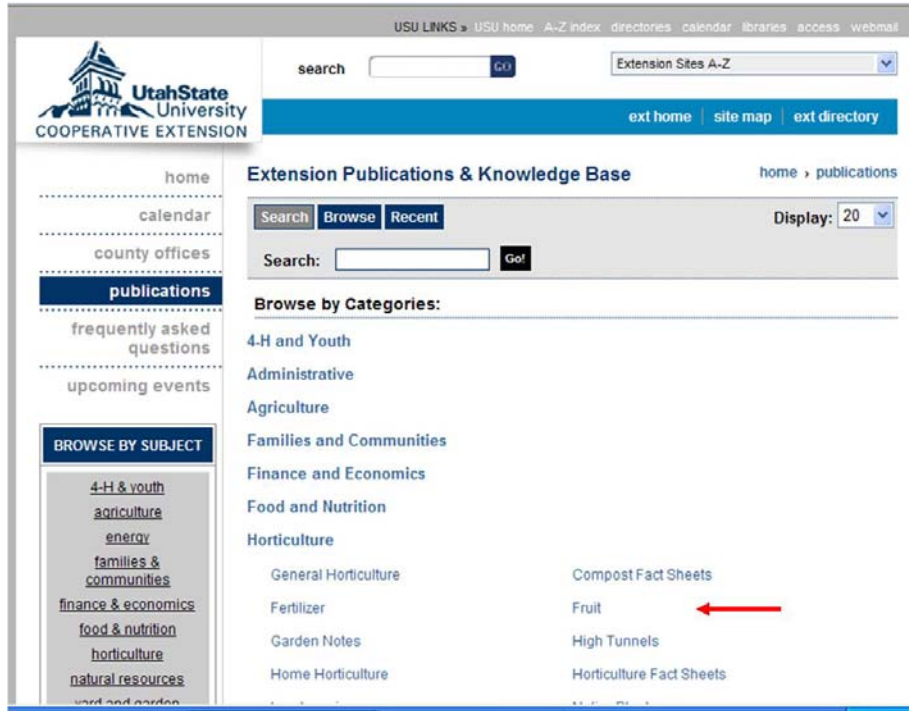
USU LINKS » USU home A-Z index directories calendar libraries access webmail

UtahState University
COOPERATIVE EXTENSION

search GO

Extension Sites A-Z

ext home | site map | ext directory

home

calendar

county offices

publications

frequently asked questions

upcoming events

BROWSE BY SUBJECT

4-H & youth
agriculture
energy
families & communities
finance & economics
food & nutrition
horticulture
natural resources
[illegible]

Extension Publications & Knowledge Base

home › publications

Search Browse Recent

Display: 20

Search: Go!

Browse by Categories:

4-H and Youth

Administrative

Agriculture

Families and Communities

Finance and Economics

Food and Nutrition

Horticulture

General Horticulture

Compost Fact Sheets

Fertilizer

Fruit

Garden Notes

High Tunnels

Home Horticulture

Horticulture Fact Sheets

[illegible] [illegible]